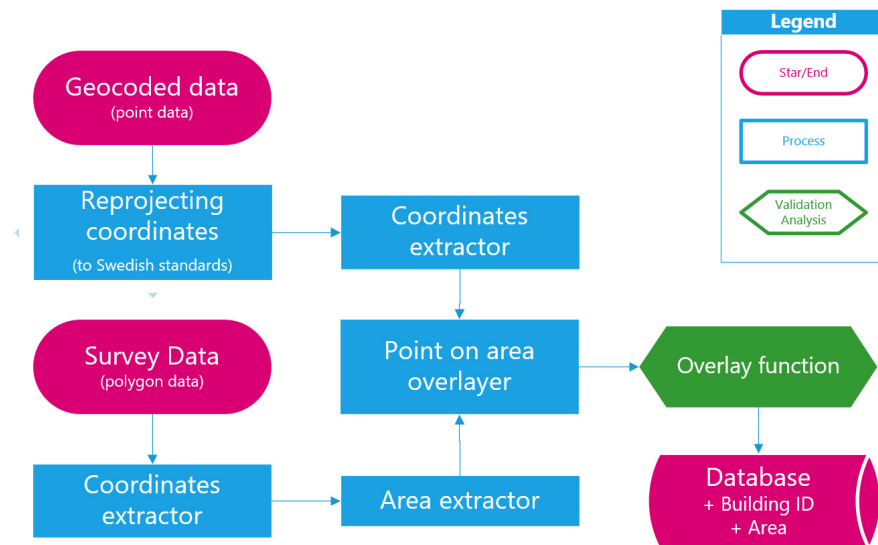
Legend

Star/End

Process

Validation Analysis

Geocoded data
(point data)

Reprojecting coordinates
(to Swedish standards)

Coordinates extractor

Survey Data
(polygon data)

Point on area overlayer

Overlay function

Coordinates extractor

Area extractor

Database
+ Building ID
+ Area